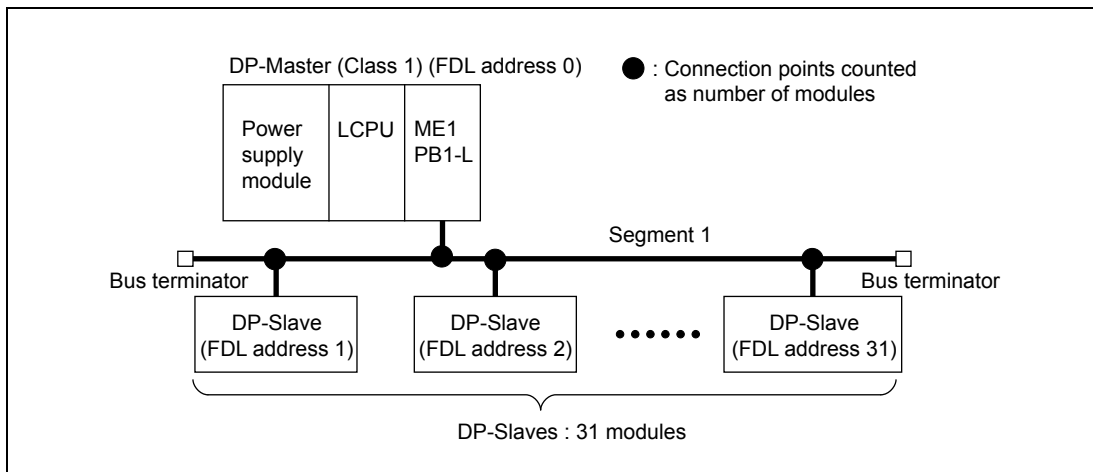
DP-Master (Class 1) (FDL address 0)

● : Connection points counted as number of modules

Power supply module

LCPU

ME1 PB1-L

Segment 1

Bus terminator

Bus terminator

DP-Slave (FDL address 1)

DP-Slave (FDL address 2)

DP-Slave (FDL address 31)

DP-Slaves : 31 modules